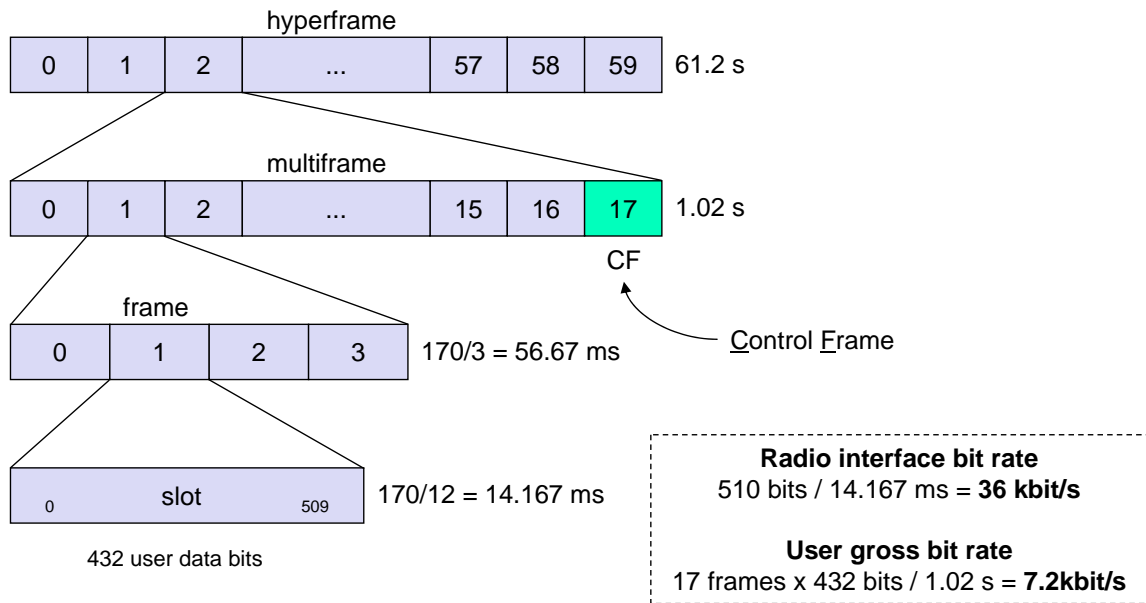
hyperframe

| 0 | 1 | 2 | ... | 57 | 58 | 59 |
|---|---|---|---|---|---|---|

61.2 s

multiframe

| 0 | 1 | 2 | ... | 15 | 16 | 17 |
|---|---|---|---|---|---|---|

1.02 s

CF

Control Frame

frame

| 0 | 1 | 2 | 3 |
|---|---|---|---|

170/3 = 56.67 ms

0 slot 509

170/12 = 14.167 ms

432 user data bits

**Radio interface bit rate**
510 bits / 14.167 ms = **36 kbit/s**

**User gross bit rate**
17 frames x 432 bits / 1.02 s = **7.2kbit/s**